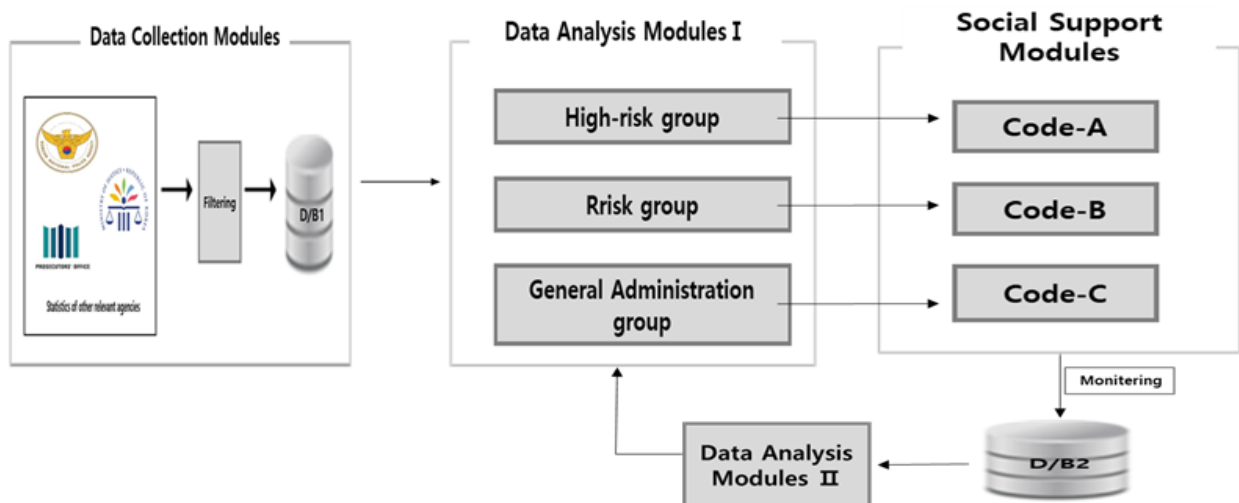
Data Collection Modules

PROSECUTORS' OFFICE

Statistics of other relevant agencies

Filtering

D/B1

Data Analysis Modules I

High-risk group

Rrisk group

General Administration group

Social Support Modules

Code-A

Code-B

Code-C

Monitering

D/B2

Data Analysis Modules II